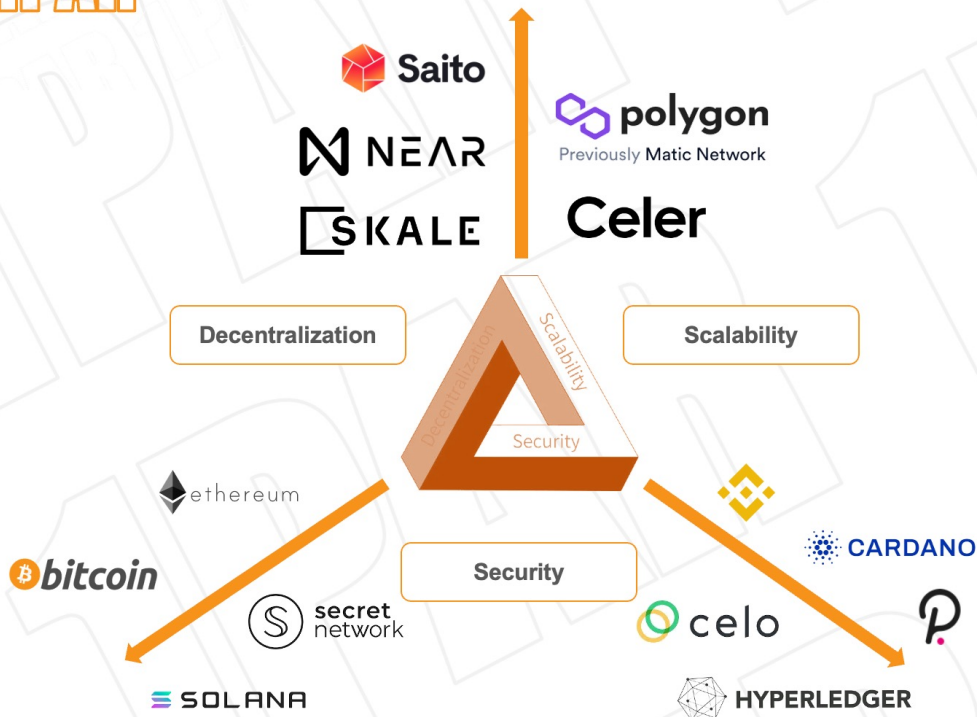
Saito

NEAR

SKALE

polygon
Previously Matic Network

Celer

Decentralization

Scalability

Decentralization

Scalability

Security

ethereum

bitcoin

Security

secret network

SOLANA

CARDANO

celo

HYPERLEDGER